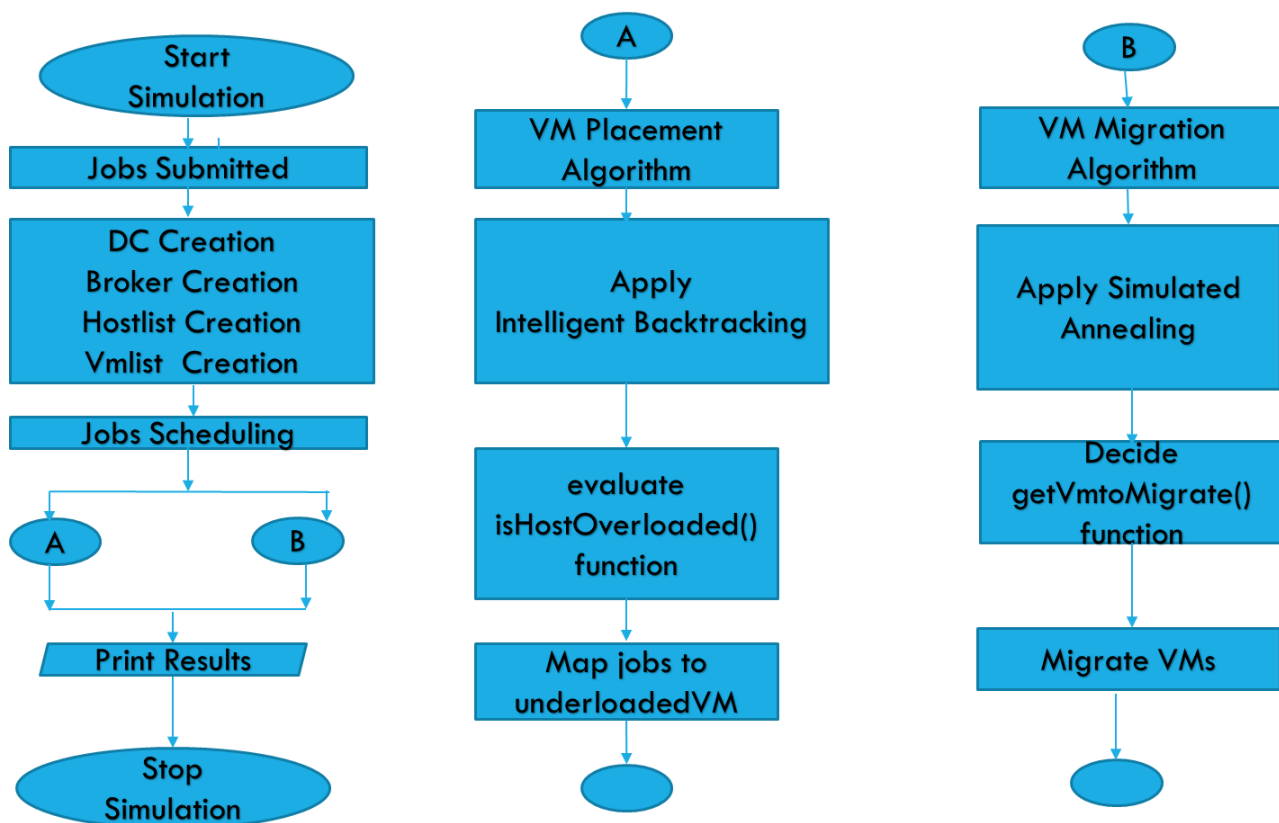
Start Simulation

Jobs Submitted

DC Creation
Broker Creation
Hostlist Creation
Vmlist Creation

Jobs Scheduling

A

B

Print Results

Stop Simulation

A

VM Placement Algorithm

Apply Intelligent Backtracking

evaluate isHostOverloaded() function

Map jobs to underloadedVM

B

VM Migration Algorithm

Apply Simulated Annealing

Decide getVmtoMigrate() function

Migrate VMs